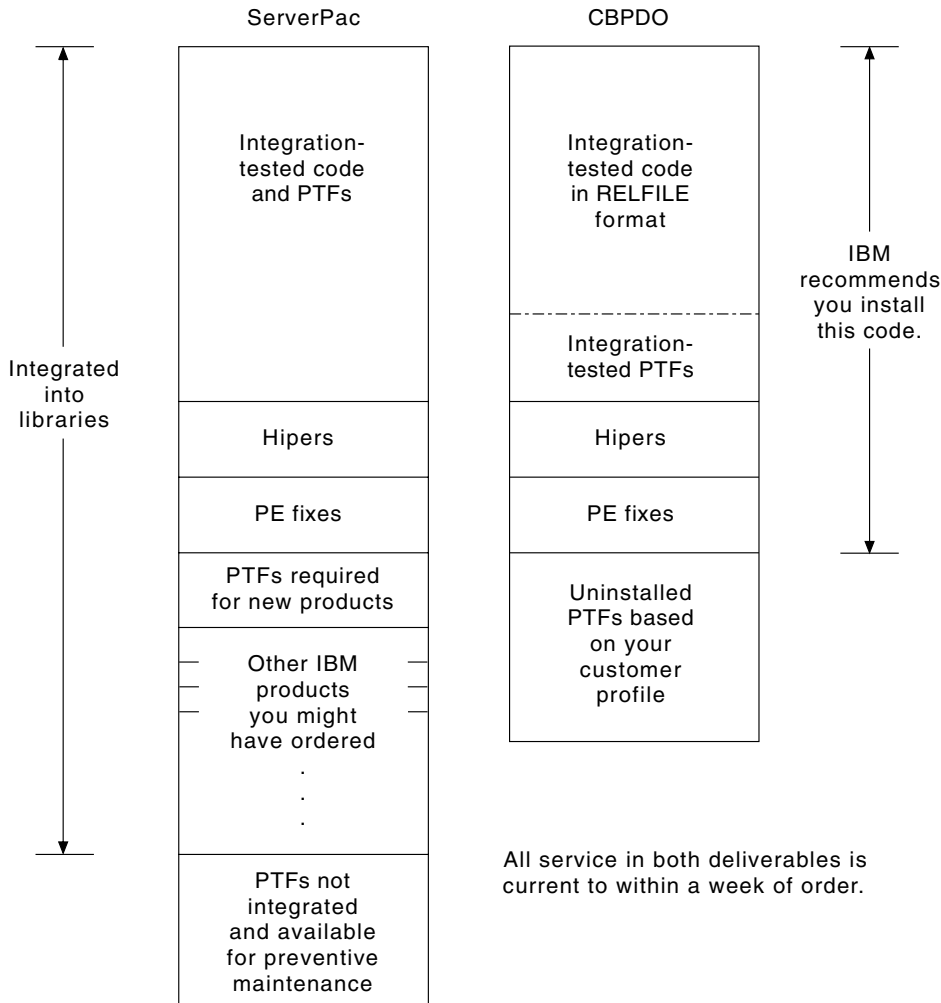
ServerPac

CBPDO

Integrated into libraries

Integration-tested code and PTFs

Hipers

PE fixes

PTFs required for new products

Other IBM products you might have ordered
.
.
.

PTFs not integrated and available for preventive maintenance

Integration-tested code in RELFILE format

Integration-tested PTFs

Hipers

PE fixes

Uninstalled PTFs based on your customer profile

IBM recommends you install this code.

All service in both deliverables is current to within a week of order.